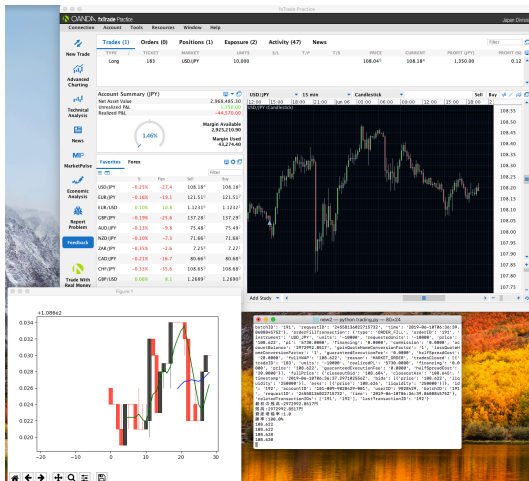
fxTrade Practice

OANDA fxTrade Practice

Connection Account Tools Resources Window Help

Japan Others

New Trade

Trades (1) Orders (0) Positions (1) Exposure (2) Activity (47) News

| TYPE | TICKET | MARKET | UNITS | S/L | T/P | T/S | PRICE | CURRENT | PROFIT (PIP) | PROFIT (JPY) |
|---|---|---|---|---|---|---|---|---|---|---|
| Long | 183 | USD/JPY | 10,000 | | | | 108.04 | 108.18 | 1,350.00 | 0.12 |

Advanced Charting

Technical Analysis

News

MarketPulse

Economic Analysis

Report Problem

Feedback

Trade With Real Money

Account Summary (JPY)

Net Asset Value 2,966,485.30
Unrealized P&L 1,350.00
Realized P&L -44,170.00

1.46%

Margin Available 2,925,210.90
Margin Used 43,274.40

Favorites Forex

| | % | Pips | Sell | Buy |
|---|---|---|---|---|
| USD/JPY | -0.25% | -27.4 | 108.18 | 108.18 |
| EUR/JPY | -0.16% | -19.1 | 121.51 | 121.52 |
| EUR/USD | 0.10% | 10.6 | 1.1231 | 1.1232 |
| GBP/JPY | -0.19% | -25.6 | 137.28 | 137.29 |
| AUD/JPY | -0.13% | -9.8 | 75.48 | 75.49 |
| NZD/JPY | -0.10% | -7.3 | 71.86 | 71.88 |
| ZAR/JPY | -0.35% | -2.6 | 7.25 | 7.27 |
| CAD/JPY | -0.21% | -16.7 | 80.66 | 80.68 |
| CHF/JPY | -0.33% | -35.8 | 108.65 | 108.68 |
| GBP/USD | 0.06% | 8.1 | 1.2689 | 1.2690 |

USD/JPY 15 min Candlestick Sell Buy

USD/JPY (Candlestick)

21:00 06:00 12:00 18:00

108.55 108.50 108.45 108.40 108.35 108.30 108.25 108.20 108.15 108.10 108.05 108.00 107.95 107.90 107.85 107.80 107.75 107.70 107.65

Add Study

Figure 1

+1.086e2

0.034 0.032 0.030 0.028 0.026 0.024 0.022 0.020 0.018

−20 −10 0 10 20 30 40

new2 — python trading.py — 80×24

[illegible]
108.422
108.422
108.422
108.420